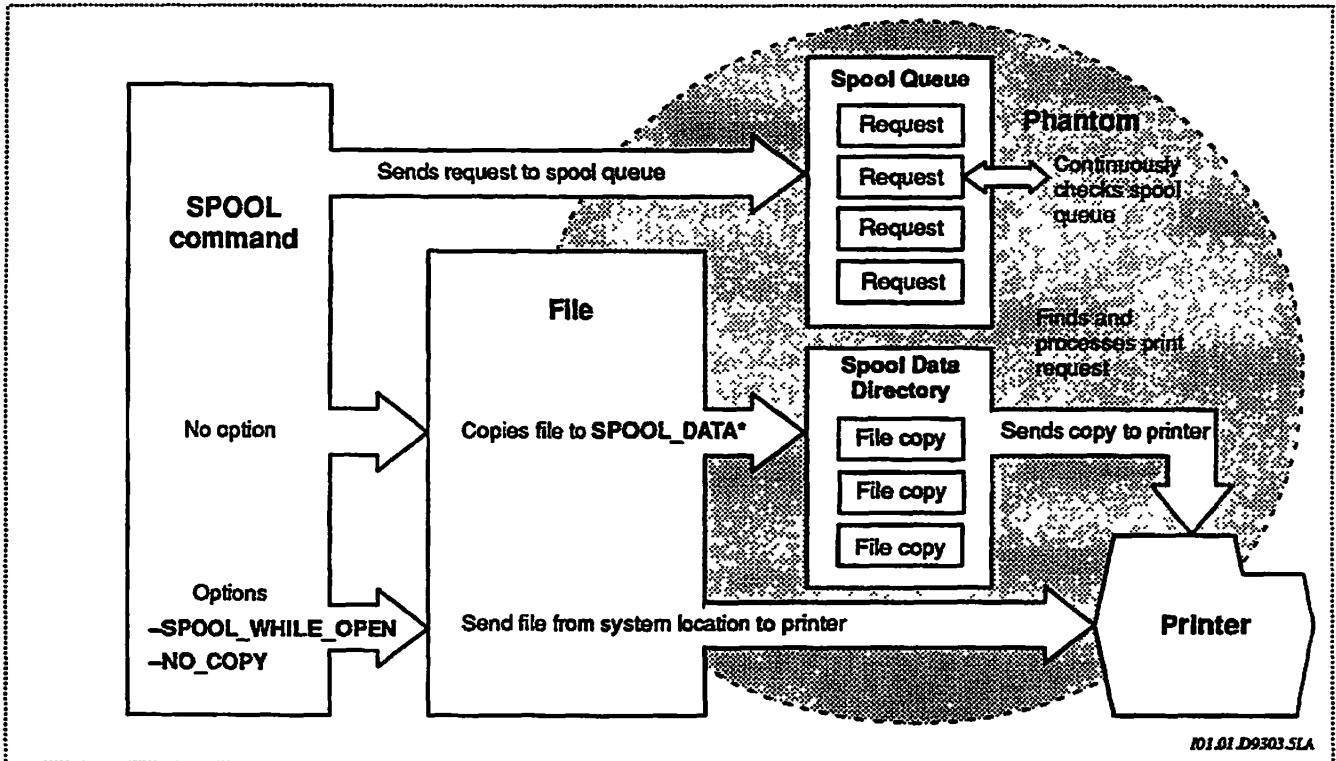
SPOOL command

Sends request to spool queue

Spool Queue

Request

Request

Request

Request

Phantom

Continuously checks spool queue

File

Finds and processes print request

Spool Data Directory

No option

Copies file to SPOOL_DATA*

File copy

File copy

File copy

Sends copy to printer

Options

–SPOOL_WHILE_OPEN

–NO_COPY

Send file from system location to printer

Printer

I01.01.D9303.5LA